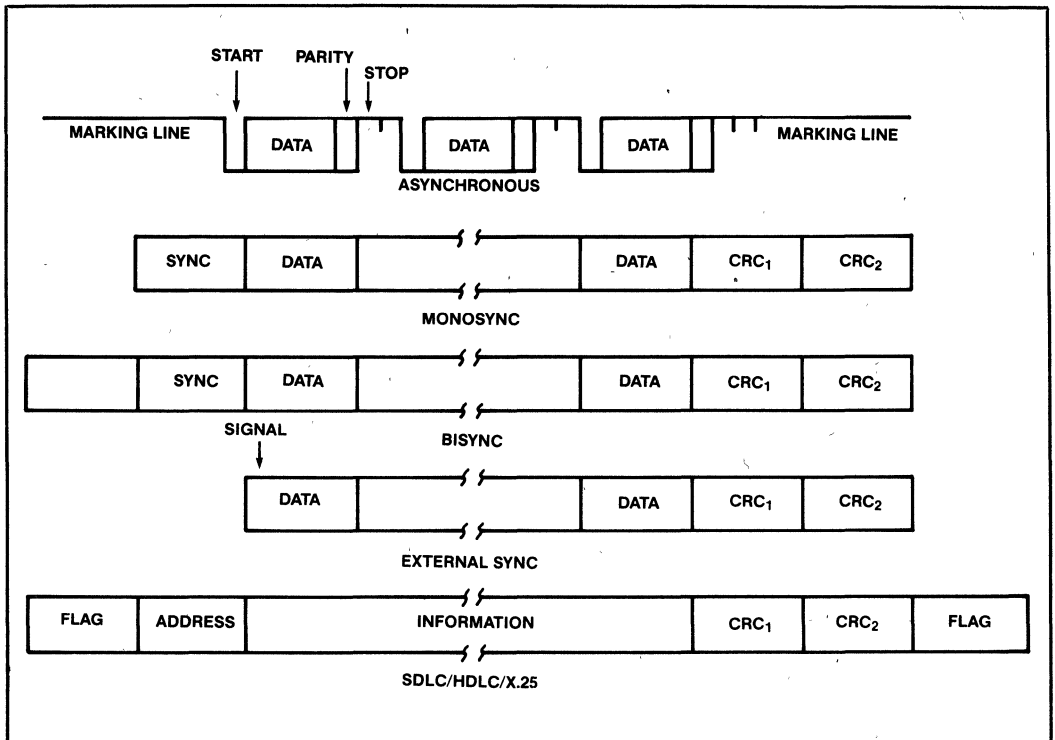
START

PARITY

STOP

MARKING LINE

DATA

DATA

DATA

MARKING LINE

ASYNCHRONOUS

| SYNC | DATA | | DATA | $CRC_1$ | $CRC_2$ |
|---|---|---|---|---|---|

MONOSYNC

| | SYNC | DATA | | DATA | $CRC_1$ | $CRC_2$ |
|---|---|---|---|---|---|---|

SIGNAL

BISYNC

| DATA | | DATA | $CRC_1$ | $CRC_2$ |
|---|---|---|---|---|

EXTERNAL SYNC

| FLAG | ADDRESS | INFORMATION | $CRC_1$ | $CRC_2$ | FLAG |
|---|---|---|---|---|---|

SDLC/HDLC/X.25